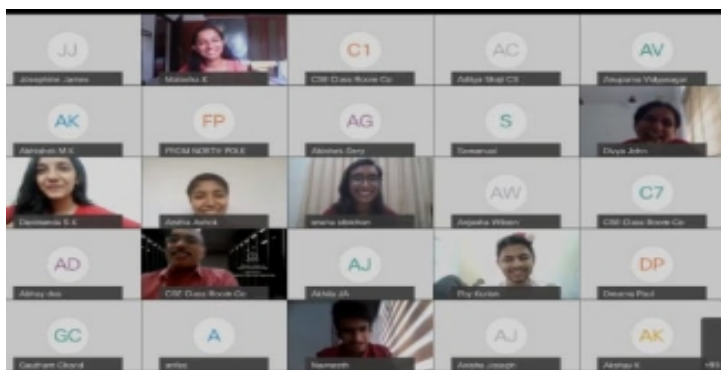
JJ
Josephine James

Malavika K

C1
CSE Class Room Co

AC
Aditya Shaji CS

AV
Anupama Vidyasagar

AK
Abhishek M K

FP
FROM NORTH POLE

AG
Abishek Gery

S
Sreenivas

Divya John

Devananda S K

Anitha Ashok

anena sibichan

AW
Anjesha Wilson

C7
CSE Class Room Co

AD
Abhay das

CSE Class Room Co

AJ
Akhila JA

Roy Kurian

DP
Devena Paul

GC
Goutham Chandl

A
antos

Navneeth

AJ
Anette Joseph

AK
Akshay K

+93